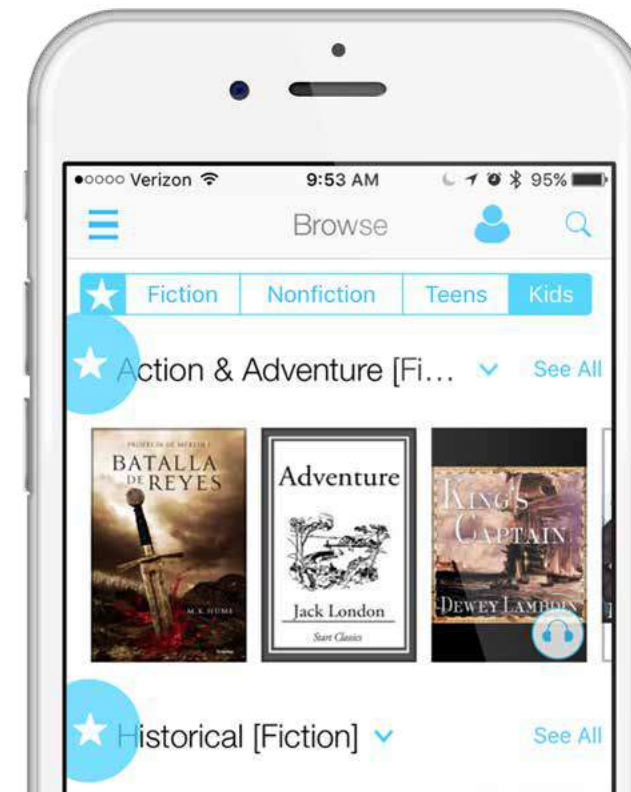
●○○○○ Verizon 9:53 AM 95%

Browse

Fiction Nonfiction Teens Kids

Action & Adventure [Fi... See All

PROFECÍA DE MERLÍN I
BATALLA DE REYES
M.K. HUME

Adventure
Jack London
Start Classics

KING'S CAPTAIN
DEWEY LAMBDIN

Historical [Fiction] See All